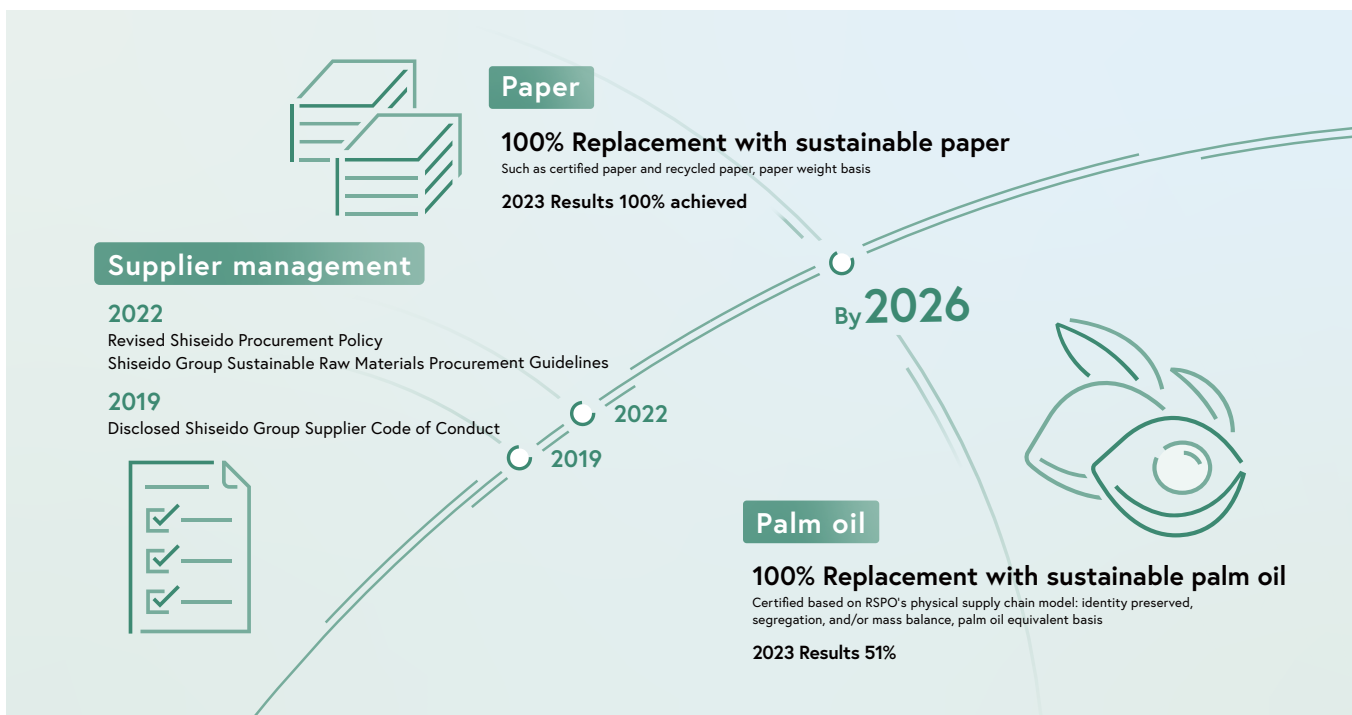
Paper

100% Replacement with sustainable paper
Such as certified paper and recycled paper, paper weight basis

2023 Results 100% achieved

Supplier management

2022
Revised Shiseido Procurement Policy
Shiseido Group Sustainable Raw Materials Procurement Guidelines

2019
Disclosed Shiseido Group Supplier Code of Conduct

By 2026

2022

2019

Palm oil

100% Replacement with sustainable palm oil
Certified based on RSPO's physical supply chain model: identity preserved, segregation, and/or mass balance, palm oil equivalent basis

2023 Results 51%